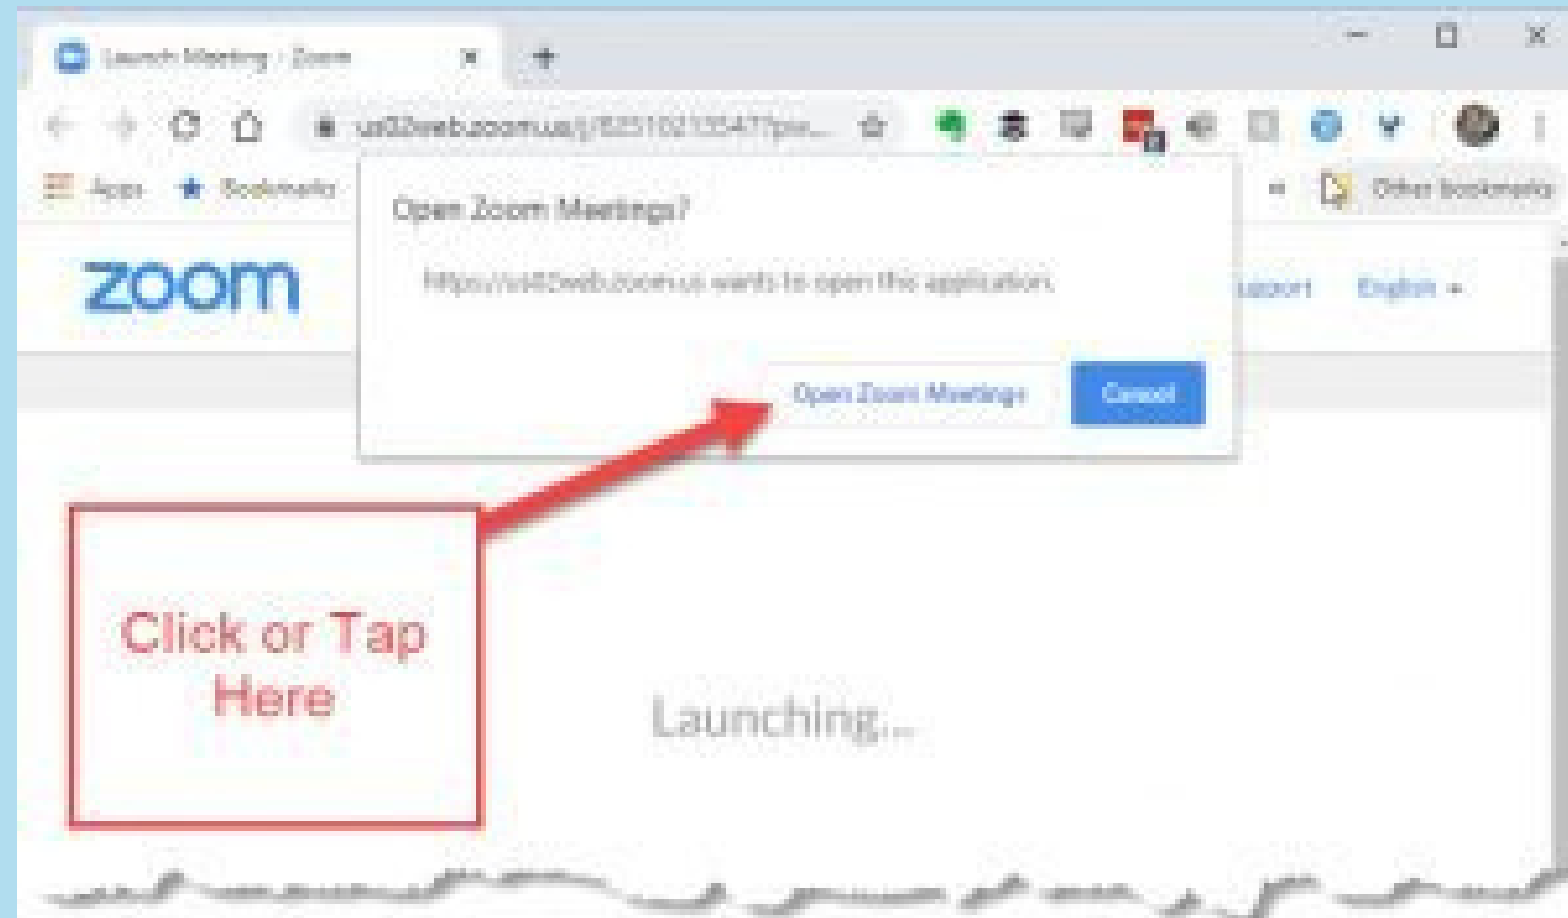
Launch Meeting - Zoom

us02web.zoom.us/j/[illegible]

Apps Bookmarks

Other bookmarks

zoom

Support English

Open Zoom Meetings?

https://us02web.zoom.us wants to open this application.

Open Zoom Meetings

Cancel

Click or Tap Here

Launching...